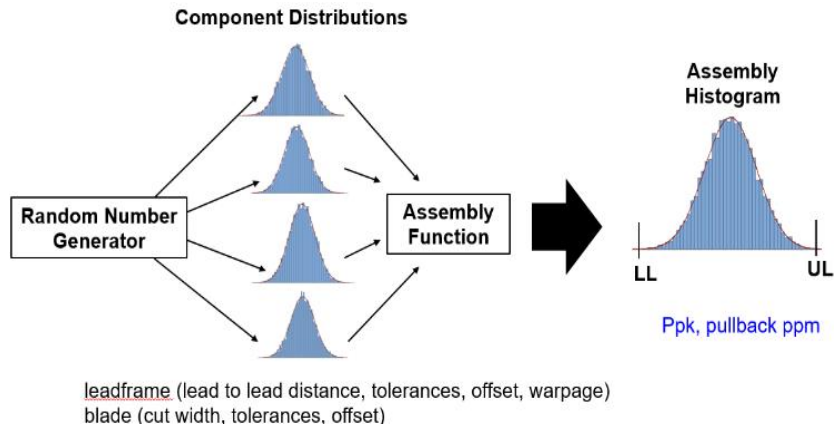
Component Distributions

Random Number Generator

Assembly Function

Assembly Histogram

LL

UL

Ppk, pullback ppm

leadframe (lead to lead distance, tolerances, offset, warpage)
blade (cut width, tolerances, offset)